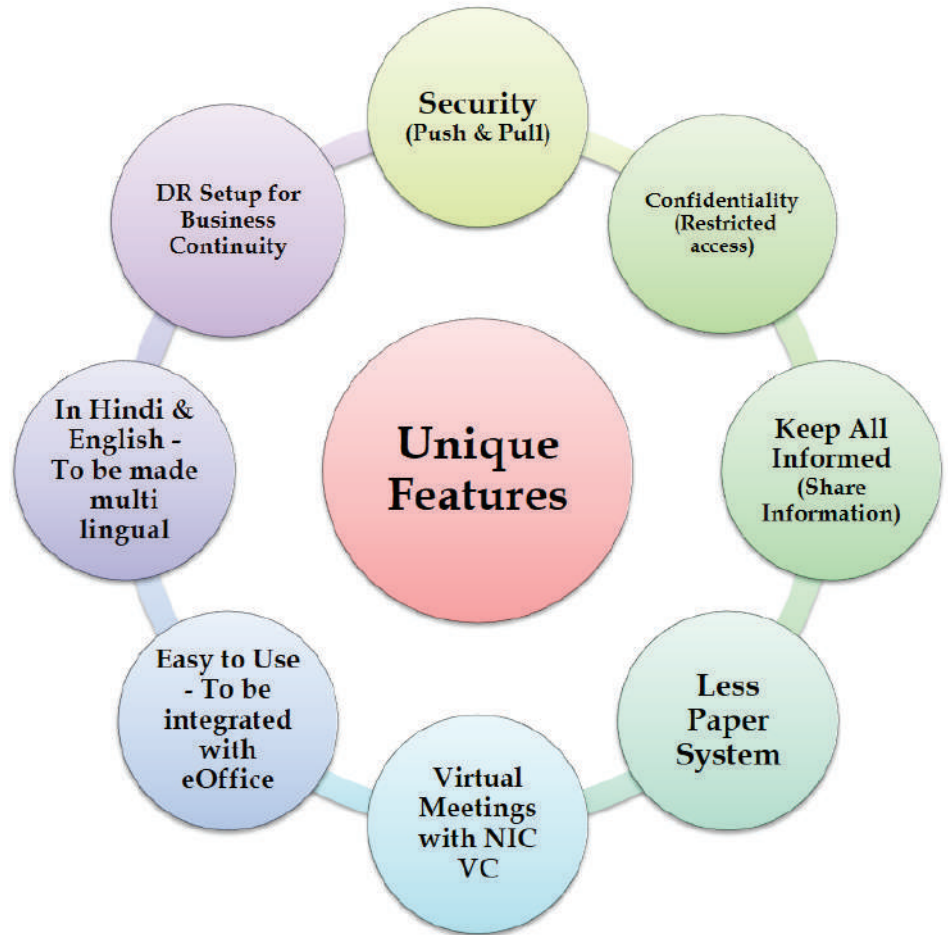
Unique Features

Security
(Push & Pull)

Confidentiality
(Restricted access)

Keep All Informed
(Share Information)

Less Paper System

Virtual Meetings with NIC VC

Easy to Use - To be integrated with eOffice

In Hindi & English - To be made multi lingual

DR Setup for Business Continuity